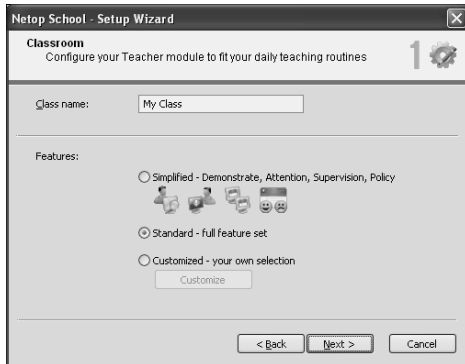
Netop School - Setup Wizard

Classroom
Configure your Teacher module to fit your daily teaching routines

1

Class name: My Class

Features:

Simplified - Demonstrate, Attention, Supervision, Policy

Standard - full feature set

Customized - your own selection

Customize

< Back

Next >

Cancel